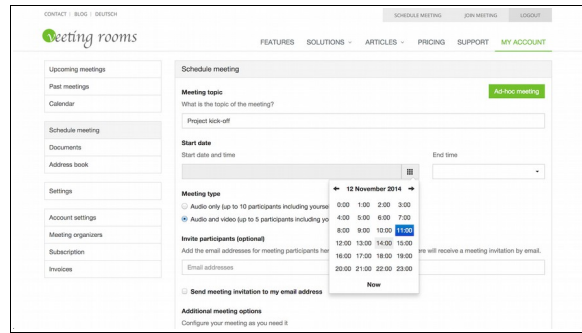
CONTACT | BLOG | DEUTSCH

SCHEDULE MEETING | JOIN MEETING | LOGOUT

meeting rooms

FEATURES | SOLUTIONS | ARTICLES | PRICING | SUPPORT | MY ACCOUNT

Upcoming meetings
Past meetings
Calendar

Schedule meeting
Documents
Address book

Settings

Account settings
Meeting organizers
Subscription
Invoices

Schedule meeting

Meeting topic
What is the topic of the meeting?

Ad-hoc meeting

Project kick-off

Start date
Start date and time

End time

Meeting type
Audio only (up to 10 participants including yourse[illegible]
Audio and video (up to 5 participants including yo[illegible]

← 12 November 2014 →

| | | | |
|---|---|---|---|
| 0:00 | 1:00 | 2:00 | 3:00 |
| 4:00 | 5:00 | 6:00 | 7:00 |
| 8:00 | 9:00 | 10:00 | 11:00 |
| 12:00 | 13:00 | 14:00 | 15:00 |
| 16:00 | 17:00 | 18:00 | 19:00 |
| 20:00 | 21:00 | 22:00 | 23:00 |

Now

Invite participants (optional)
Add the email addresses for meeting participants he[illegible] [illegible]re will receive a meeting invitation by email.

Email addresses

Send meeting invitation to my email address

Additional meeting options
Configure your meeting as you need it